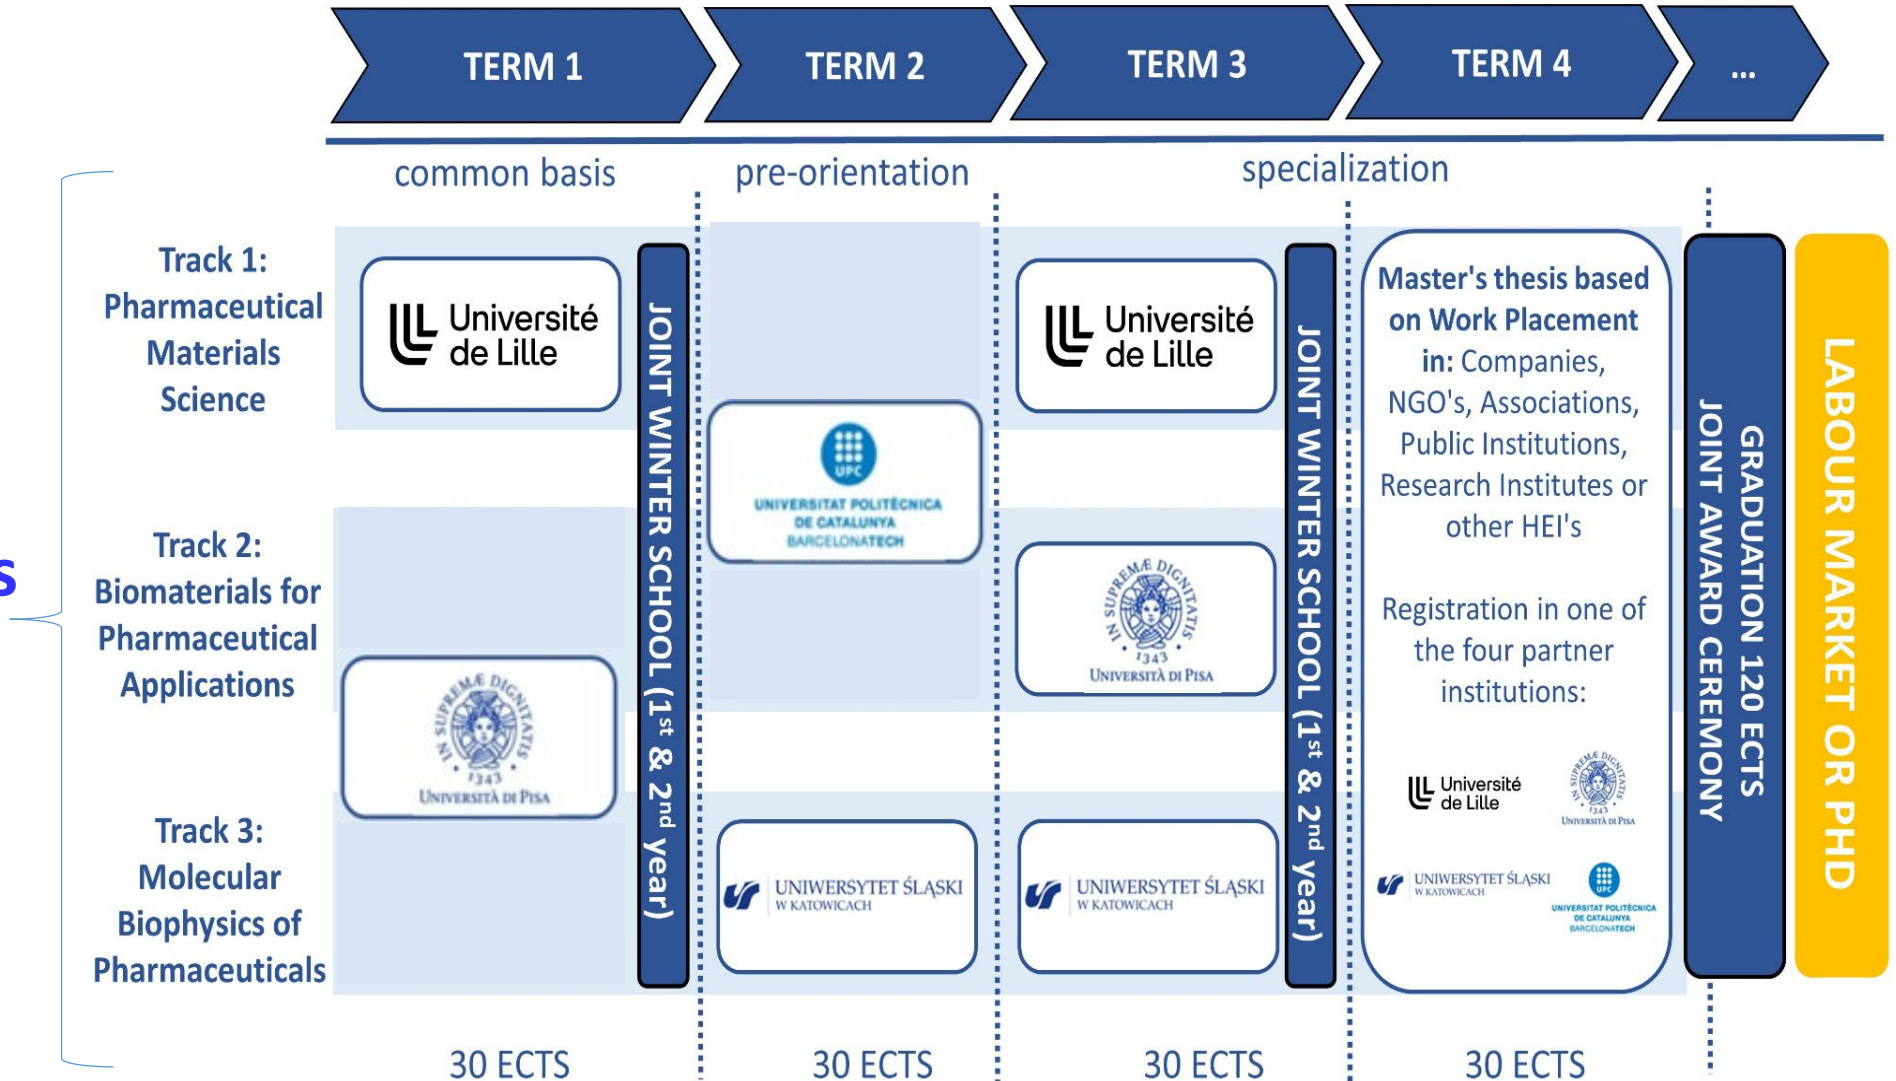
TERM 1
TERM 2
TERM 3
TERM 4
...

common basis
pre-orientation
specialization

s

Track 1: Pharmaceutical Materials Science

Track 2: Biomaterials for Pharmaceutical Applications

Track 3: Molecular Biophysics of Pharmaceuticals

Université de Lille

IN SUPREMÆ DIGNITATIS 1343 UNIVERSITÀ DI PISA

JOINT WINTER SCHOOL ($1^{st}$ & $2^{nd}$ year)

UPC UNIVERSITAT POLITÈCNICA DE CATALUNYA BARCELONATECH

UNIWERSYTET ŚLĄSKI W KATOWICACH

Université de Lille

IN SUPREMÆ DIGNITATIS 1343 UNIVERSITÀ DI PISA

UNIWERSYTET ŚLĄSKI W KATOWICACH

JOINT WINTER SCHOOL ($1^{st}$ & $2^{nd}$ year)

Master's thesis based on Work Placement in: Companies, NGO's, Associations, Public Institutions, Research Institutes or other HEI's

Registration in one of the four partner institutions:

Université de Lille
IN SUPREMÆ DIGNITATIS 1343 UNIVERSITÀ DI PISA
UNIWERSYTET ŚLĄSKI W KATOWICACH
UPC UNIVERSITAT POLITÈCNICA DE CATALUNYA BARCELONATECH

GRADUATION 120 ECTS
JOINT AWARD CEREMONY

LABOUR MARKET OR PHD

30 ECTS
30 ECTS
30 ECTS
30 ECTS